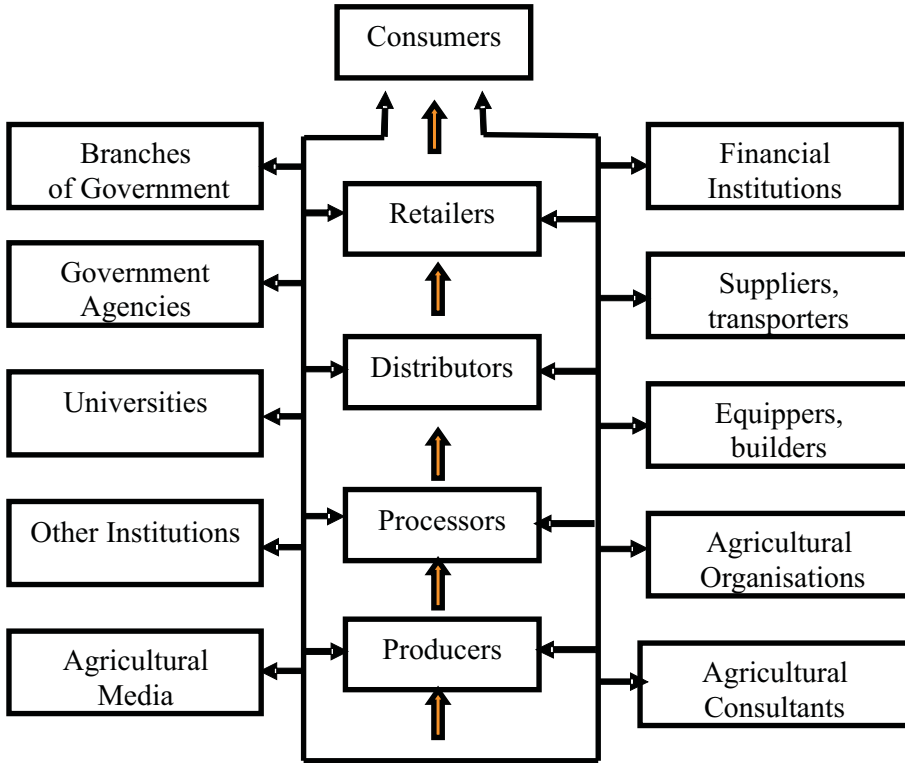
Consumers

Branches of Government

Government Agencies

Universities

Other Institutions

Agricultural Media

Retailers

Distributors

Processors

Producers

Financial Institutions

Suppliers, transporters

Equippers, builders

Agricultural Organisations

Agricultural Consultants